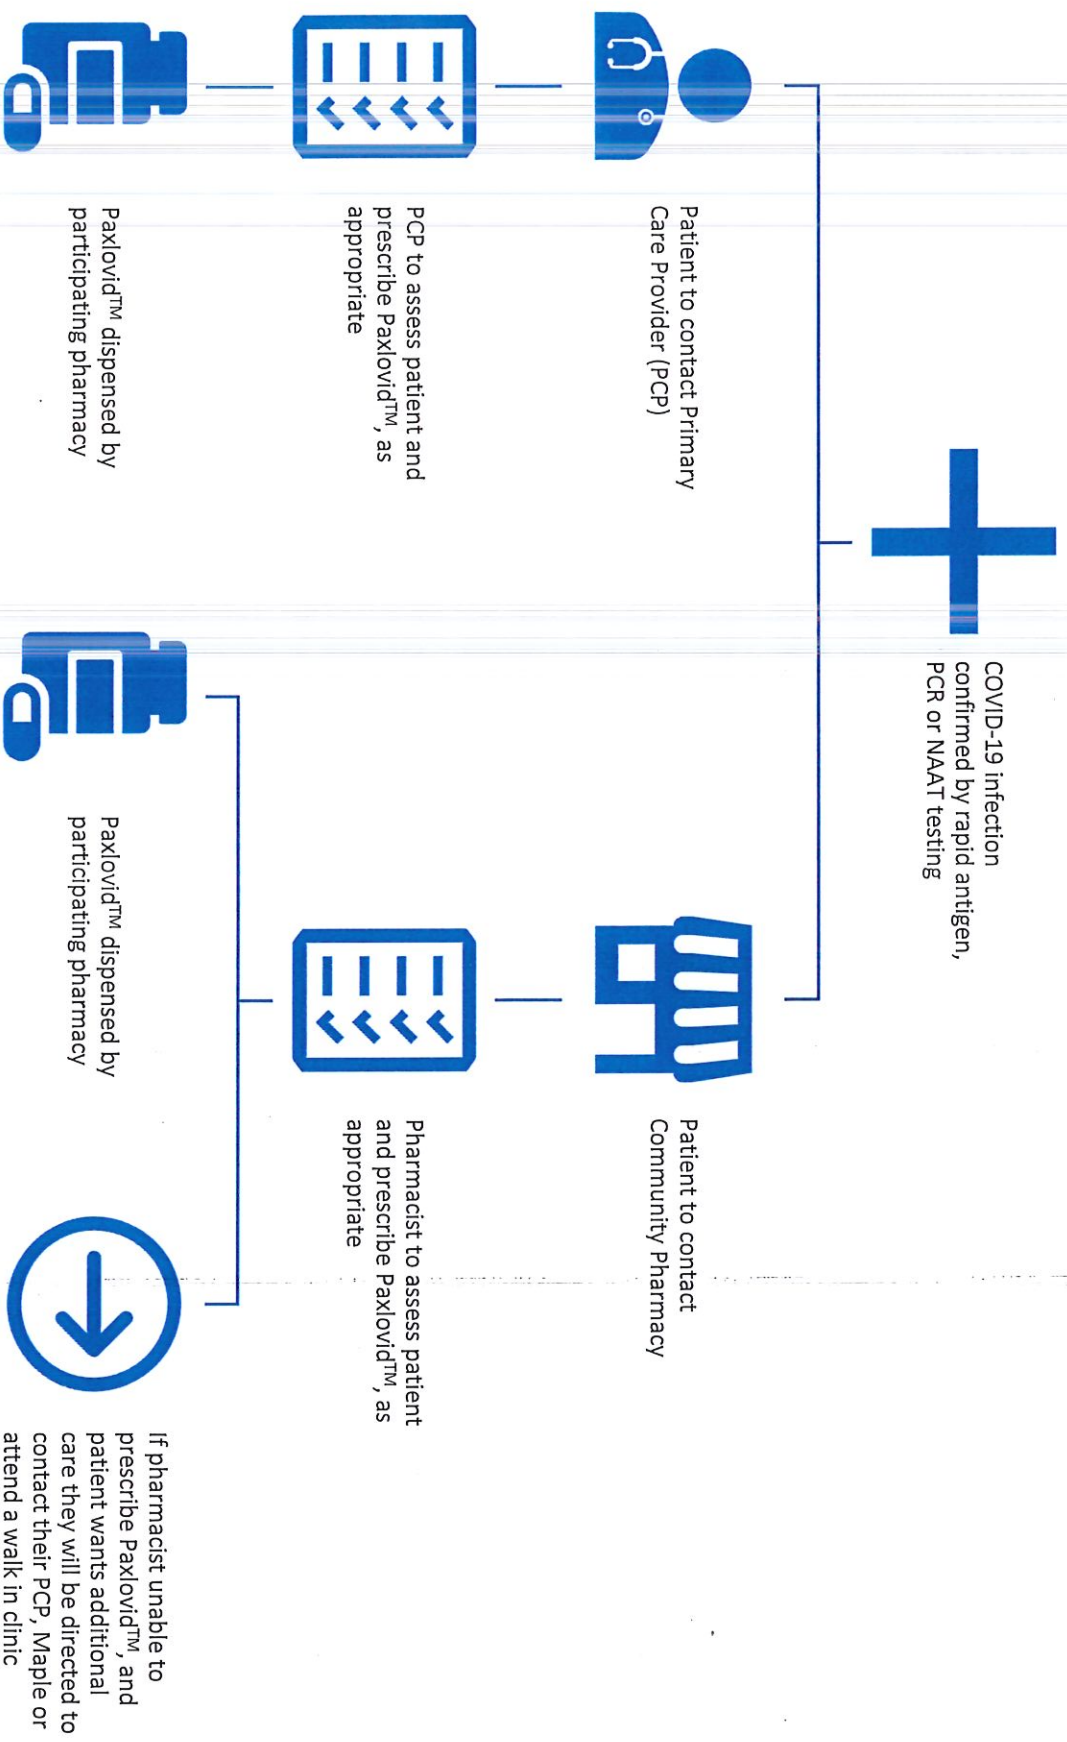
COVID-19 infection confirmed by rapid antigen, PCR or NAAT testing

Patient to contact Primary Care Provider (PCP)

PCP to assess patient and prescribe Paxlovid$^{TM}$, as appropriate

Paxlovid$^{TM}$ dispensed by participating pharmacy

Patient to contact Community Pharmacy

Pharmacist to assess patient and prescribe Paxlovid$^{TM}$, as appropriate

Paxlovid$^{TM}$ dispensed by participating pharmacy

If pharmacist unable to prescribe Paxlovid$^{TM}$, and patient wants additional care they will be directed to contact their PCP, Maple or attend a walk in clinic